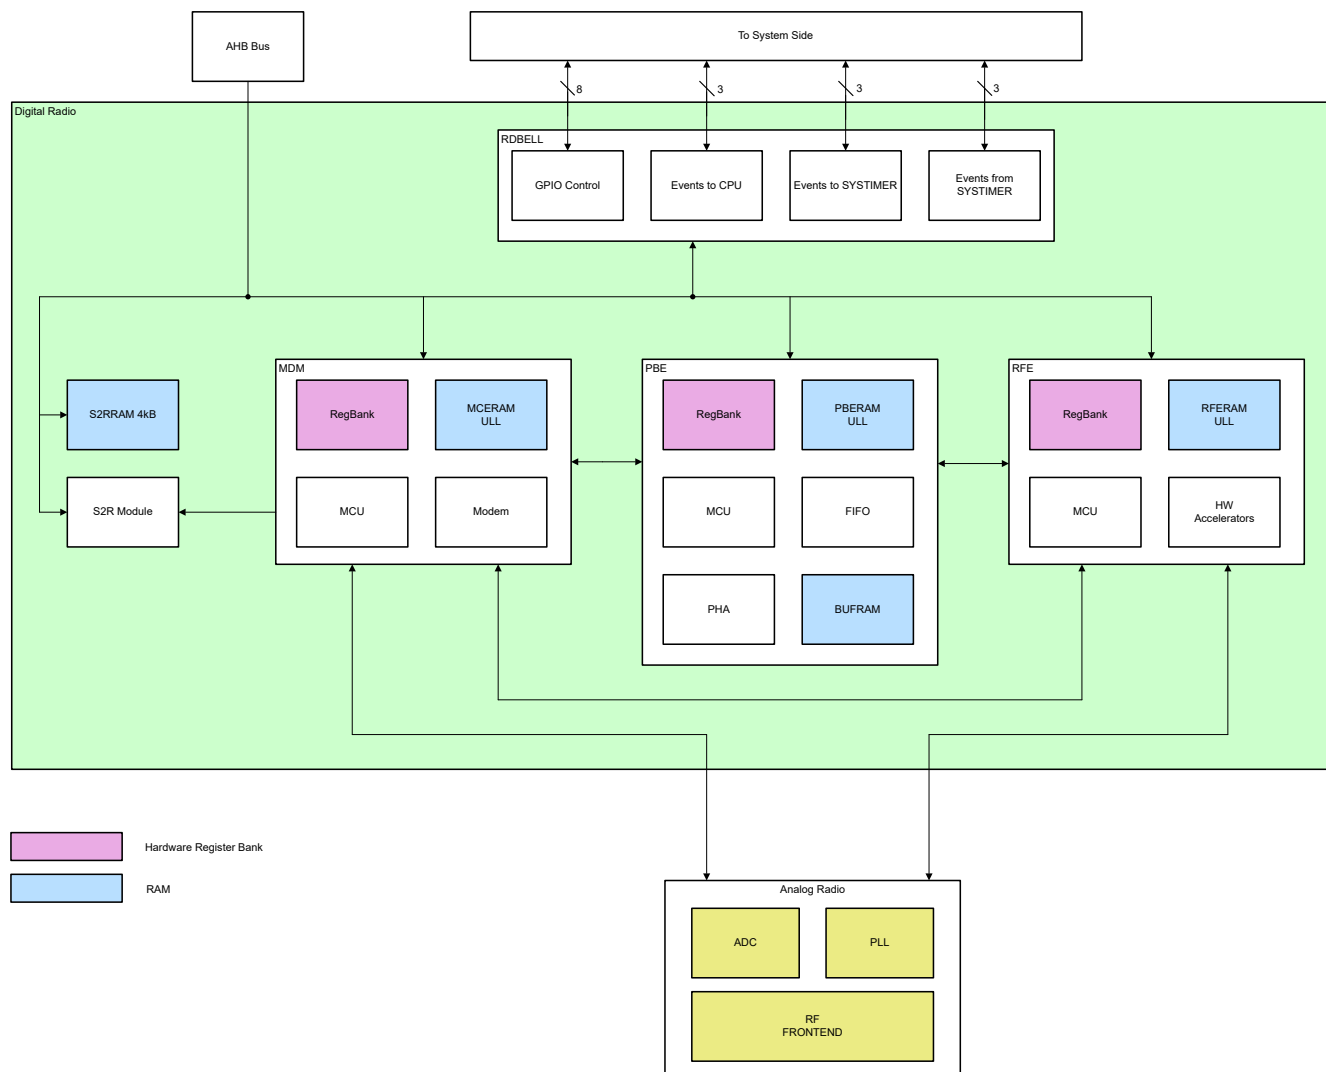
AHB Bus

To System Side

8

3

3

3

Digital Radio

RDBELL

GPIO Control

Events to CPU

Events to SYSTIMER

Events from SYSTIMER

MDM

PBE

RFE

S2RRAM 4kB

RegBank

MCERAM ULL

RegBank

PBERAM ULL

RegBank

RFERAM ULL

S2R Module

MCU

Modem

MCU

FIFO

MCU

HW Accelerators

PHA

BUFRAM

Hardware Register Bank

RAM

Analog Radio

ADC

PLL

RF FRONTEND